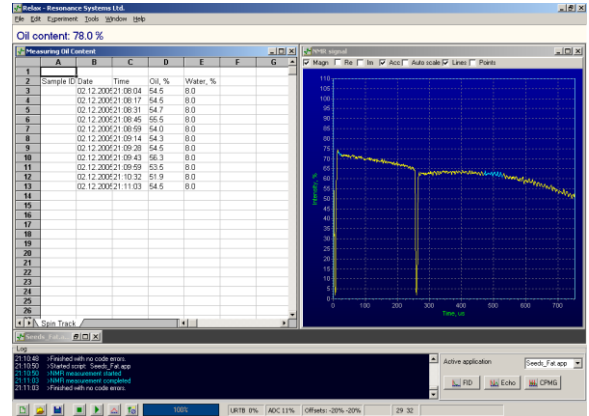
Relax - Resonance Systems Ltd.

File Edit Experiment Tools Window Help

Oil content: 78.0 %

Measuring Oil Content

| | A | B | C | D | E | F | G |
|---|---|---|---|---|---|---|---|
| 1 | | | | | | | |
| 2 | Sample ID | Date | Time | Oil, % | Water, % | | |
| 3 | | 02.12.2005 | 21:08:04 | 54.5 | 8.0 | | |
| 4 | | 02.12.2005 | 21:08:17 | 54.5 | 8.0 | | |
| 5 | | 02.12.2005 | 21:08:31 | 54.7 | 8.0 | | |
| 6 | | 02.12.2005 | 21:08:45 | 55.5 | 8.0 | | |
| 7 | | 02.12.2005 | 21:08:59 | 54.0 | 8.0 | | |
| 8 | | 02.12.2005 | 21:09:14 | 54.3 | 8.0 | | |
| 9 | | 02.12.2005 | 21:09:28 | 54.5 | 8.0 | | |
| 10 | | 02.12.2005 | 21:09:43 | 56.3 | 8.0 | | |
| 11 | | 02.12.2005 | 21:09:59 | 53.5 | 8.0 | | |
| 12 | | 02.12.2005 | 21:10:32 | 51.9 | 8.0 | | |
| 13 | | 02.12.2005 | 21:11:03 | 54.5 | 8.0 | | |
| 14 | | | | | | | |
| 15 | | | | | | | |
| 16 | | | | | | | |
| 17 | | | | | | | |
| 18 | | | | | | | |
| 19 | | | | | | | |
| 20 | | | | | | | |
| 21 | | | | | | | |
| 22 | | | | | | | |
| 23 | | | | | | | |
| 24 | | | | | | | |
| 25 | | | | | | | |
| 26 | | | | | | | |
| 27 | | | | | | | |

Spin Track

NMR signal

Magn Re Im Acc Auto scale Lines Points

110 105 100 95 90 85 80 75 70 65 60 55 50 45 40 35 30 25 20 15 10 5 0

Intensity, %

0 100 200 300 400 500 600 700

Time, us

Seeds_Fat.app

Log

21:10:48 >Finished with no code errors.
21:10:50 >Started script: Seeds_Fat.app
21:10:50 >NMR measurement started.
21:11:03 >NMR measurement completed.
21:11:03 >Finished with no code errors.

Active application Seeds_Fat.app

FID Echo CPMG

100% URTB 0% ADC 11% Offsets: -20% -20% 29 32